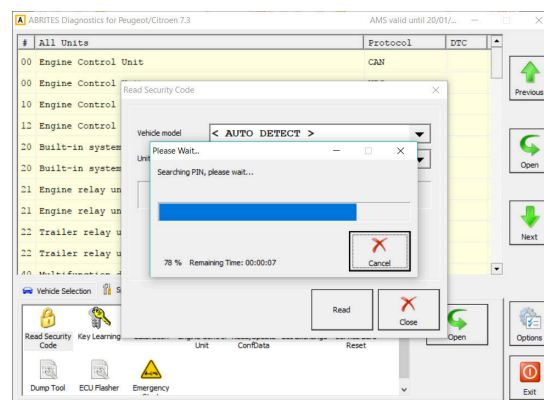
ABRITES Diagnostics for Peugeot/Citroen 7.3

AMS valid until 20/01/...

| # | All Units | Protocol | DTC |
|---|---|---|---|
| 00 | Engine Control Unit | CAN | |
| 00 | Engine Control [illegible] | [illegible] | |
| 10 | Engine Control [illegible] | | |
| 12 | Engine Control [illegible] | | |
| 20 | Built-in system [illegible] | | |
| 20 | Built-in system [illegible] | | |
| 21 | Engine relay un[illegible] | | |
| 21 | Engine relay un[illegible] | | |
| 22 | Trailer relay u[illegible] | | |
| 22 | Trailer relay u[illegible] | | |

Previous

Open

Next

Read Security Code

Vehicle model

< AUTO DETECT >

Unit

Please Wait...

Searching PIN, please wait...

78 % Remaining Time: 00:00:07

Cancel

Read

Close

Vehicle Selection

Read Security Code

Key Learning

Unit

ConfData

Reset

Open

Dump Tool

ECU Flasher

Emergency

Options

Exit